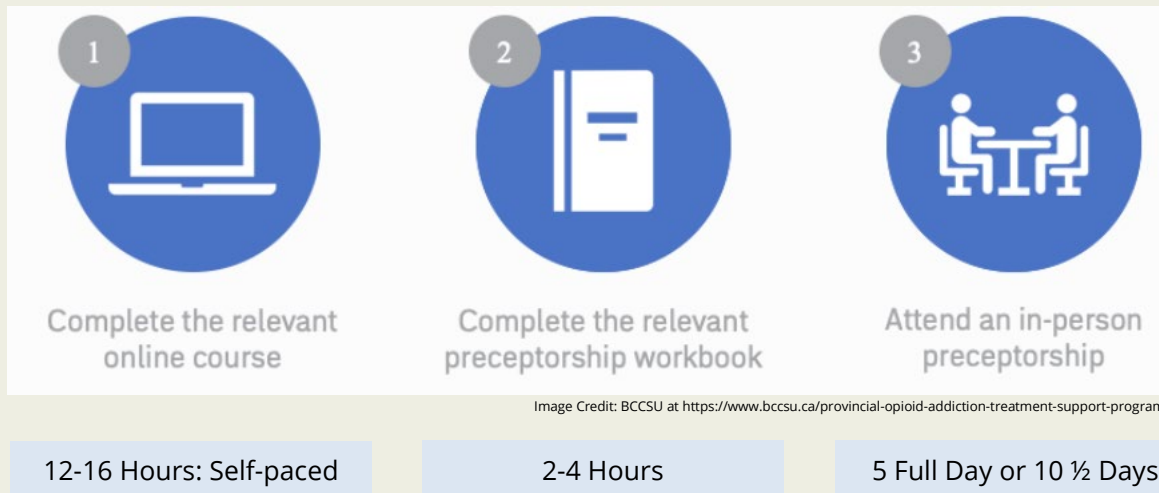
1

Complete the relevant online course

2

Complete the relevant preceptorship workbook

3

Attend an in-person preceptorship

Image Credit: BCCSU at https://www.bccsu.ca/provincial-opioid-addiction-treatment-support-progran

12-16 Hours: Self-paced

2-4 Hours

5 Full Day or 10 ½ Days